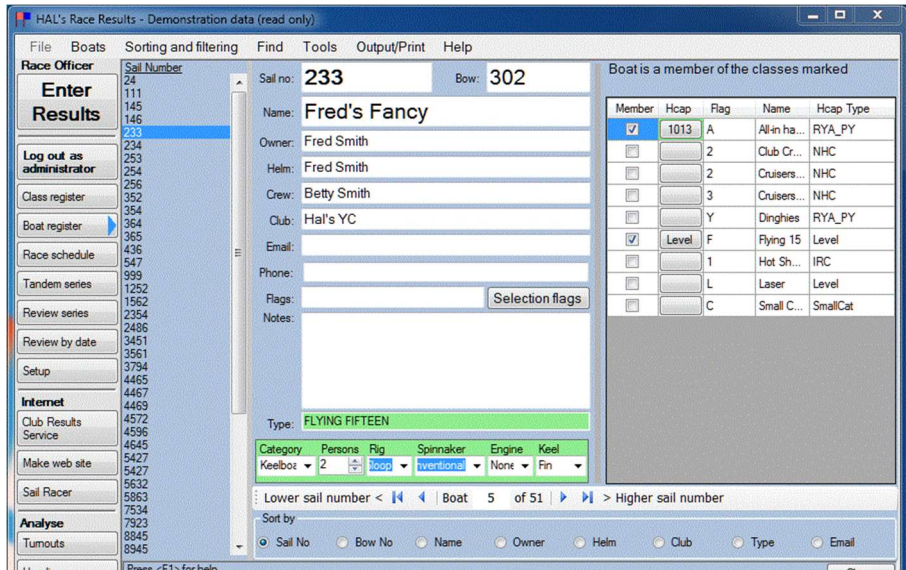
HAL's Race Results - Demonstration data (read only)

File Boats Sorting and filtering Find Tools Output/Print Help

Race Officer

Enter Results

Log out as administrator

Class register

Boat register

Race schedule

Tandem series

Review series

Review by date

Setup

Internet

Club Results Service

Make web site

Sail Racer

Analyse

Turnouts

Sail Number
24
111
145
146
233
234
253
254
256
352
354
364
365
436
547
999
1252
1562
2354
2486
3451
3561
3794
4465
4467
4469
4572
4596
4645
5427
5427
5632
5863
7534
7923
8845
8945

Sail no: 233 Bow: 302

Name: Fred's Fancy

Owner: Fred Smith

Helm: Fred Smith

Crew: Betty Smith

Club: Hal's YC

Email:

Phone:

Flags: Selection flags

Notes:

Type: FLYING FIFTEEN

| Category | Persons | Rig | Spinnaker | Engine | Keel |
|---|---|---|---|---|---|
| Keelboa | 2 | Sloop | nventional | None | Fin |

Boat is a member of the classes marked

| Member | Hcap | Flag | Name | Hcap Type |
|---|---|---|---|---|
| ☑ | 1013 | A | All-in ha... | RYA_PY |
| ☐ | | 2 | Club Cr... | NHC |
| ☐ | | 2 | Cruisers... | NHC |
| ☐ | | 3 | Cruisers... | NHC |
| ☐ | | Y | Dinghies | RYA_PY |
| ☑ | Level | F | Flying 15 | Level |
| ☐ | | 1 | Hot Sh... | IRC |
| ☐ | | L | Laser | Level |
| ☐ | | C | Small C... | SmallCat |

Lower sail number < Boat 5 of 51 > Higher sail number

Sort by

Sail No Bow No Name Owner Helm Club Type Email

Press <F1> for help